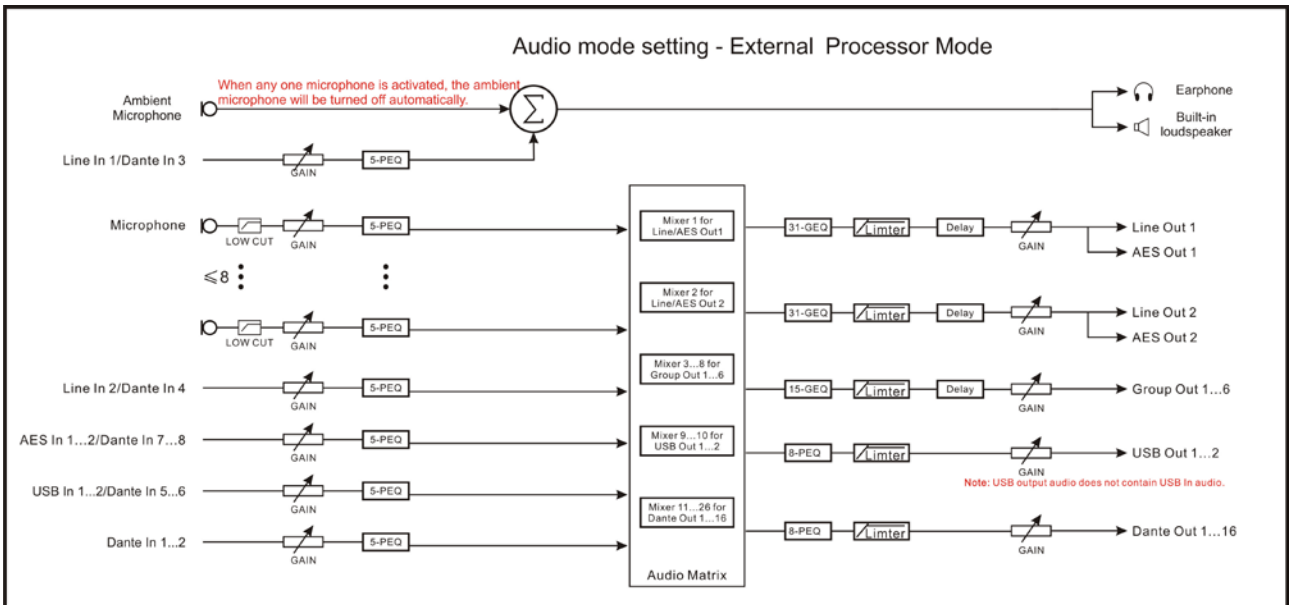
Audio mode setting - External Processor Mode

When any one microphone is activated, the ambient microphone will be turned off automatically.

Ambient Microphone

$\sum$

Earphone

Built-in loudspeaker

Line In 1/Dante In 3

GAIN

5-PEQ

Microphone

LOW CUT

GAIN

5-PEQ

$\leqslant 8$

LOW CUT

GAIN

5-PEQ

Line In 2/Dante In 4

GAIN

5-PEQ

AES In 1...2/Dante In 7...8

GAIN

5-PEQ

USB In 1...2/Dante In 5...6

GAIN

5-PEQ

Dante In 1...2

GAIN

5-PEQ

Mixer 1 for Line/AES Out1

Mixer 2 for Line/AES Out 2

Mixer 3...8 for Group Out 1...6

Mixer 9...10 for USB Out 1...2

Mixer 11...26 for Dante Out 1...16

Audio Matrix

31-GEQ

Limter

Delay

GAIN

Line Out 1

AES Out 1

31-GEQ

Limter

Delay

GAIN

Line Out 2

AES Out 2

15-GEQ

Limter

Delay

GAIN

Group Out 1...6

8-PEQ

Limter

GAIN

USB Out 1...2

Note: USB output audio does not contain USB In audio.

8-PEQ

Limter

GAIN

Dante Out 1...16